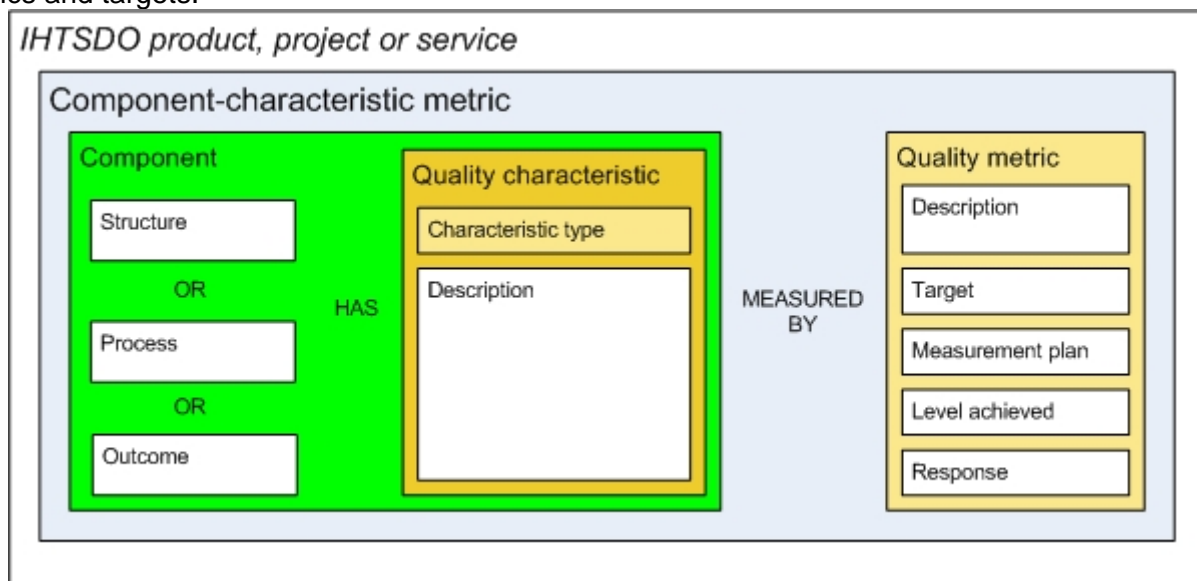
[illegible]ics and targets.

IHTSDO product, project or service

Component-characteristic metric

Component

Structure

OR

Process

OR

Outcome

HAS

Quality characteristic

Characteristic type

Description

MEASURED BY

Quality metric

Description

Target

Measurement plan

Level achieved

Response